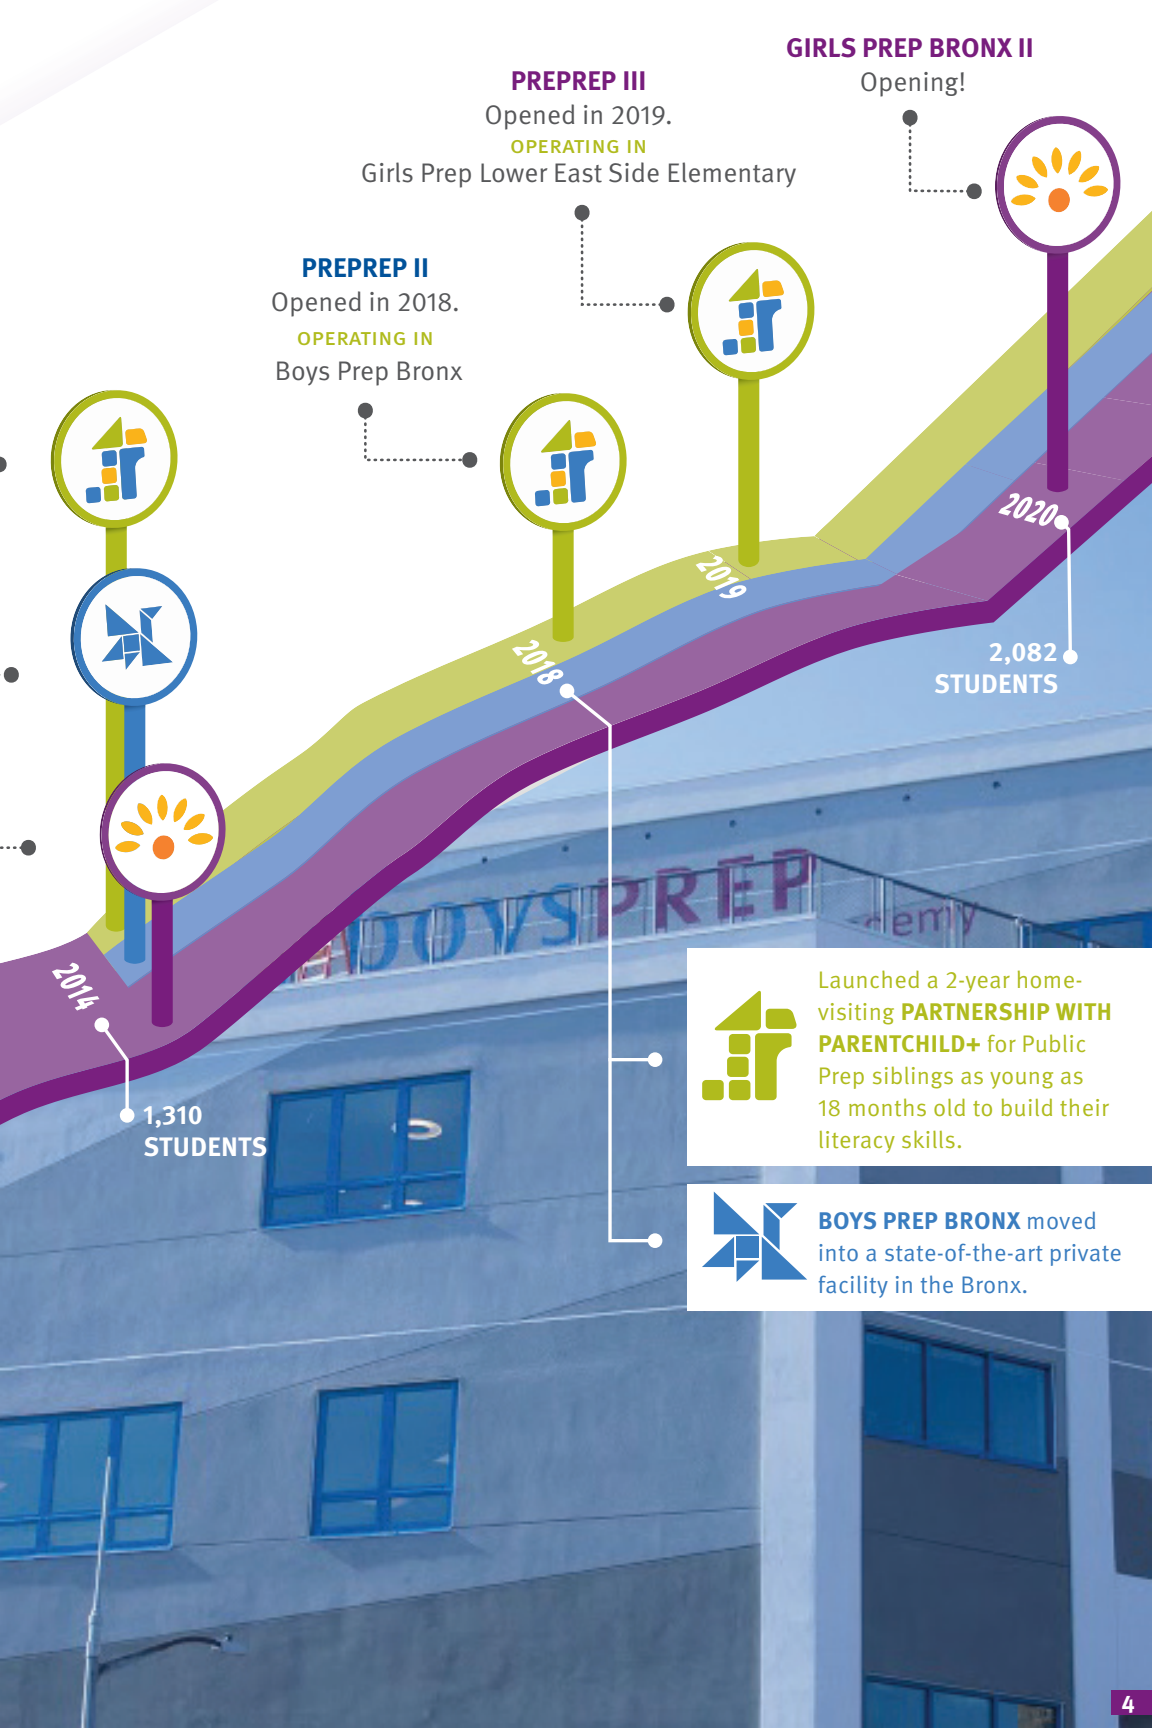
GIRLS PREP BRONX II
Opening!

PREPREP III
Opened in 2019.
OPERATING IN
Girls Prep Lower East Side Elementary

PREPREP II
Opened in 2018.
OPERATING IN
Boys Prep Bronx

2020

2019

2018

2,082
STUDENTS

2014

1,310
STUDENTS

BOYS PREP

Launched a 2-year home-visiting PARTNERSHIP WITH PARENTCHILD+ for Public Prep siblings as young as 18 months old to build their literacy skills.

BOYS PREP BRONX moved into a state-of-the-art private facility in the Bronx.

4